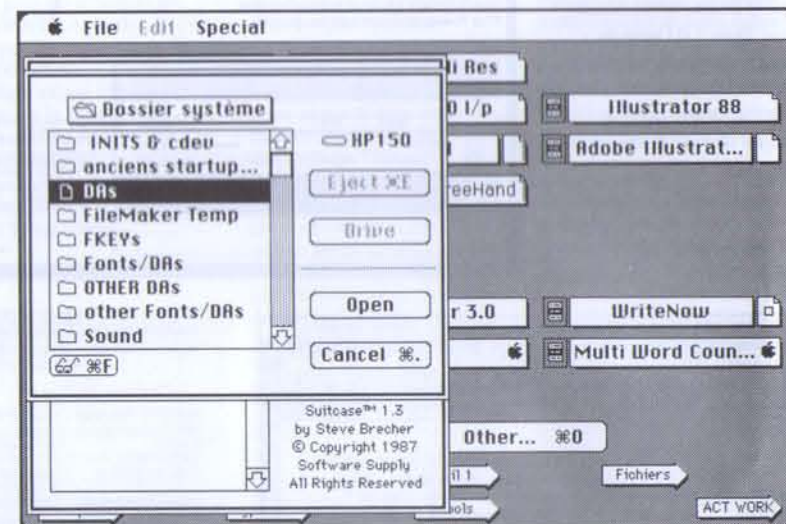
File Edit Special

Dossier système

INITS & cdev
anciens startup...
DAs
FileMaker Temp
FKEYs
Fonts/DAs
OTHER DAs
other Fonts/DAs
Sound

⌘F

HP150

Eject ⌘E

Drive

Open

Cancel ⌘.

Suitcase™ 1.3
by Steve Brecher
© Copyright 1987
Software Supply
All Rights Reserved

i Res

0 l/p

Illustrator 88

Adobe Illustrat...

reeHand

r 3.0

WriteNow

Multi Word Coun...

Other... ⌘O

il 1

Fichiers

ols

ACT WORK